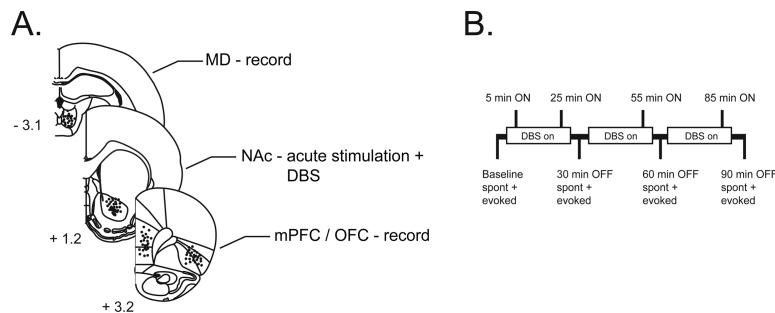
A.

MD - record

- 3.1

NAc - acute stimulation + DBS

+ 1.2

mPFC / OFC - record

+ 3.2

B.

5 min ON

25 min ON

55 min ON

85 min ON

DBS on

DBS on

DBS on

Baseline spont + evoked

30 min OFF spont + evoked

60 min OFF spont + evoked

90 min OFF spont + evoked